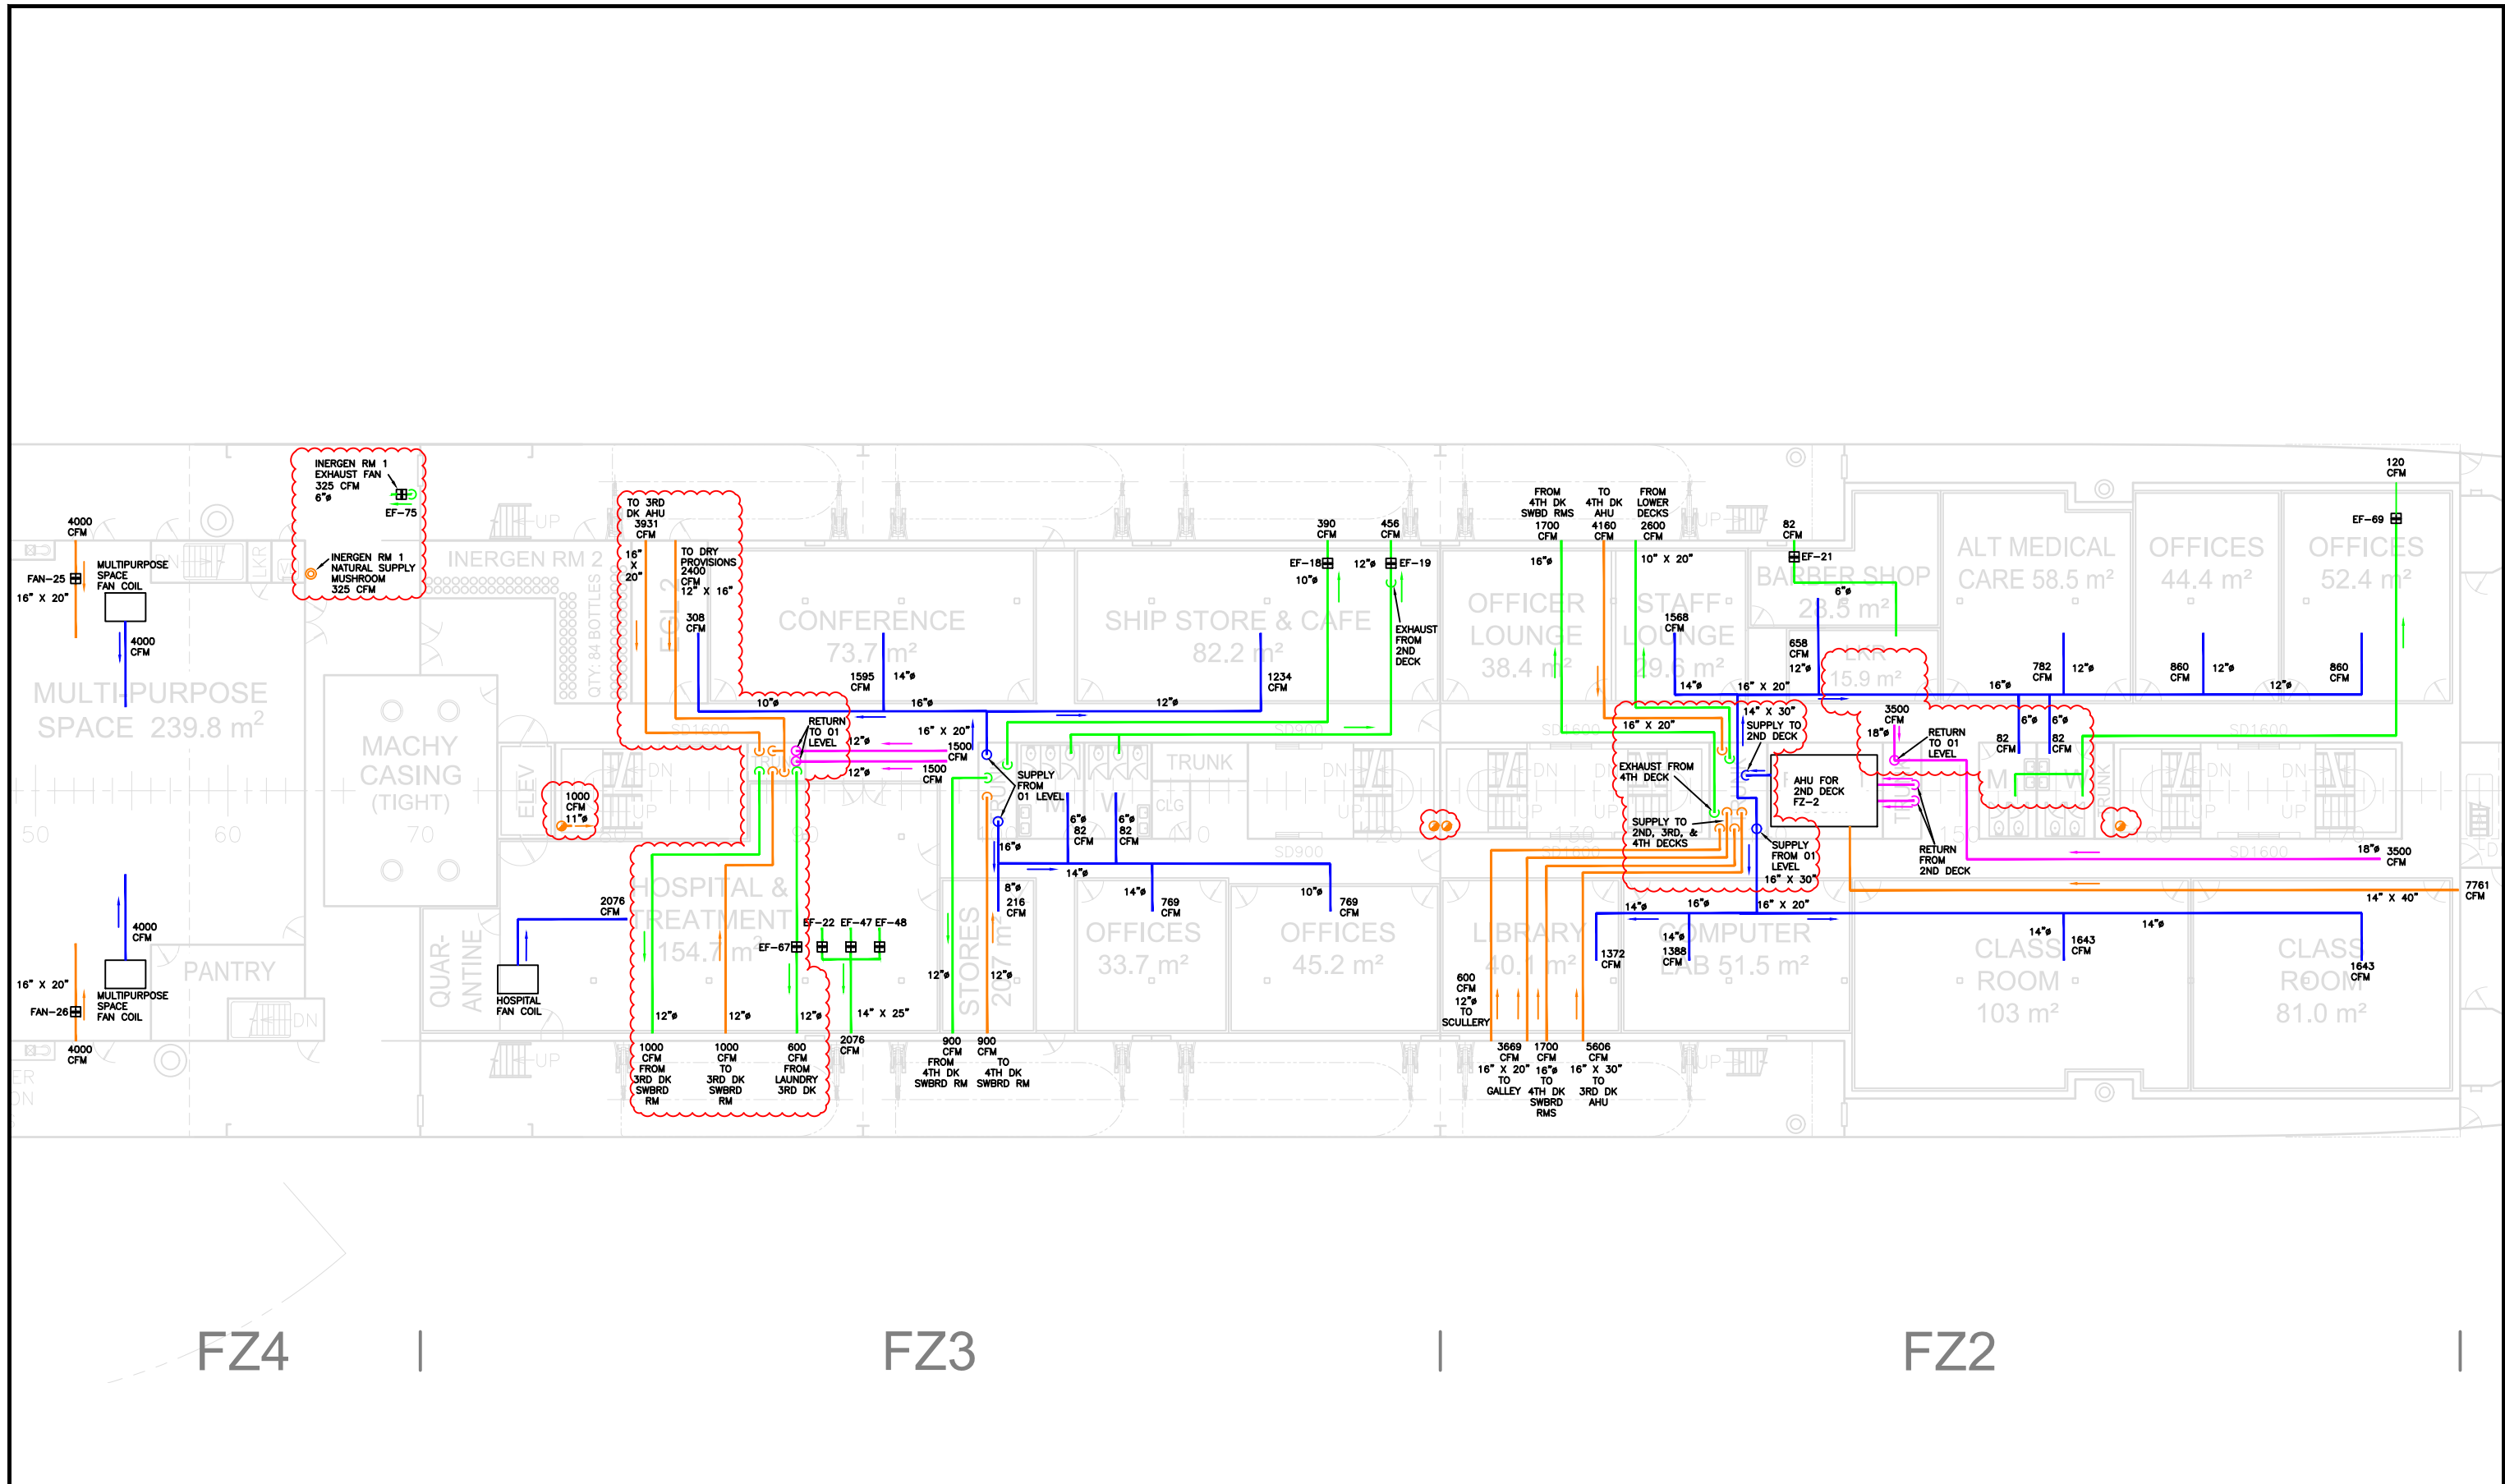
INERGEN RM 1 EXHAUST FAN 325 CFM 6"ø
EF-75
INERGEN RM 1 NATURAL SUPPLY MUSHROOM 325 CFM
INERGEN RM 2
QTY: 84 BOTTLES

4000 CFM
FAN-25
16" X 20"
MULTIPURPOSE SPACE FAN COIL
4000 CFM
MULTI-PURPOSE SPACE 239.8 m²
MACHY CASING (TIGHT)
ELEV
50
60
70
4000 CFM
16" X 20"
FAN-26
MULTIPURPOSE SPACE FAN COIL
4000 CFM
PANTRY
DN
UP
QUAR-ANTINE
HOSPITAL FAN COIL
2076 CFM

TO 3RD DK AHU 3931 CFM
16" X 20"
TO DRY PROVISIONS 2400 CFM 12" X 16"
308 CFM
CONFERENCE 73.7 m²
1595 CFM
14"ø
10"ø
16"ø
RETURN TO 01 LEVEL
12"ø
16" X 20"
1500 CFM
12"ø
1500 CFM
SUPPLY FROM 01 LEVEL
1000 CFM 11"ø
HOSPITAL & TREATMENT 154.7 m²
EF-22 EF-47 EF-48
EF-67
12"ø
12"ø
12"ø
14" X 25"
2076 CFM
1000 CFM FROM 3RD DK SWBRD RM
1000 CFM TO 3RD DK SWBRD RM
600 CFM FROM LAUNDRY 3RD DK
STORES 20.7 m²
16"ø
8"ø
216 CFM
12"ø
12"ø
900 CFM FROM 4TH DK SWBRD RM
900 CFM TO 4TH DK SWBRD RM
6"ø 82 CFM
6"ø 82 CFM
14"ø
14"ø
769 CFM
10"ø
769 CFM
OFFICES 33.7 m²
OFFICES 45.2 m²
TRUNK
CLG
SHIP STORE & CAFE 82.2 m²
1234 CFM
12"ø
390 CFM
EF-18
10"ø
456 CFM
12"ø
EF-19
EXHAUST FROM 2ND DECK

FROM 4TH DK SWBD RMS 1700 CFM
TO 4TH DK AHU 4160 CFM
FROM LOWER DECKS 2600 CFM
16"ø
10" X 20"
OFFICER LOUNGE 38.4 m²
STAFF LOUNGE 29.6 m²
1568 CFM
658 CFM 12"ø
14"ø
16" X 20"
16" X 20"
14" X 30"
SUPPLY TO 2ND DECK
EXHAUST FROM 4TH DECK
SUPPLY TO 2ND, 3RD, & 4TH DECKS
AHU FOR 2ND DECK FZ-2
SUPPLY FROM 01 LEVEL 16" X 30"
16" X 20"
LIBRARY 40.1 m²
600 CFM 12"ø TO SCULLERY
1372 CFM
14"ø
16"ø
14"ø 1388 CFM
COMPUTER LAB 51.5 m²
3669 CFM 16" X 20" TO GALLEY
1700 CFM 16"ø TO 4TH DK SWBRD RMS
5606 CFM 16" X 30" TO 3RD DK AHU
82 CFM
EF-21
BARBER SHOP 28.5 m²
6"ø
LKR 15.9 m²
3500 CFM
18"ø
RETURN TO 01 LEVEL
82 CFM
6"ø
6"ø
82 CFM
RETURN FROM 2ND DECK
ALT MEDICAL CARE 58.5 m²
OFFICES 44.4 m²
OFFICES 52.4 m²
120 CFM
EF-69
16"ø
782 CFM
12"ø
860 CFM
12"ø
12"ø
860 CFM
18"ø 3500 CFM
7761 CFM
14" X 40"
14"ø
1643 CFM
14"ø
CLASS ROOM 103 m²
CLASS ROOM 81.0 m²
1643 CFM

FZ4
FZ3
FZ2